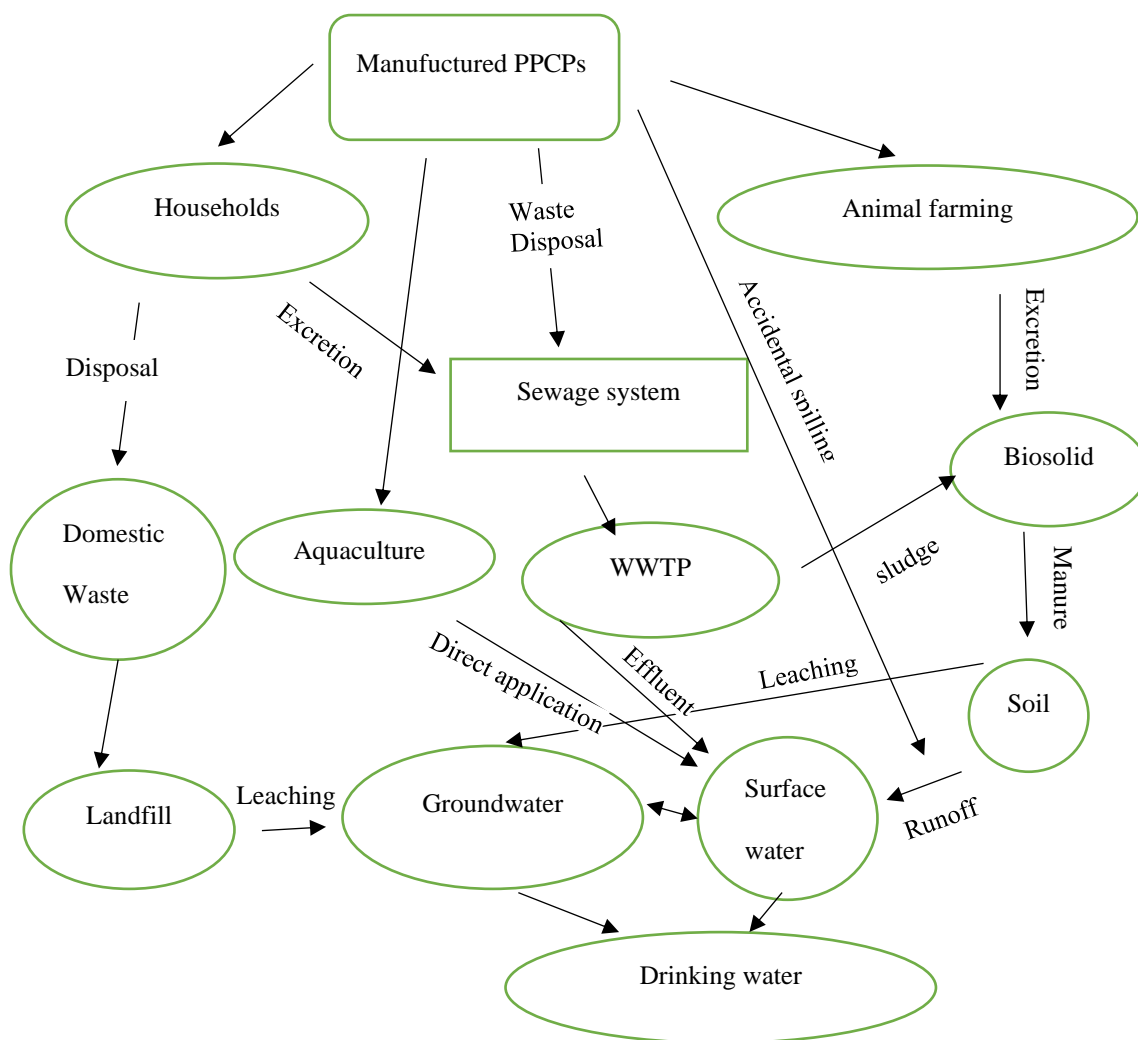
Manufuctured PPCPs

Households

Waste Disposal

Animal farming

Disposal

Excretion

Sewage system

Accidental spilling

Excretion

Biosolid

Domestic Waste

Aquaculture

WWTP

sludge

Manure

Direct application

Effluent

Leaching

Soil

Landfill

Leaching

Groundwater

Surface water

Runoff

Drinking water